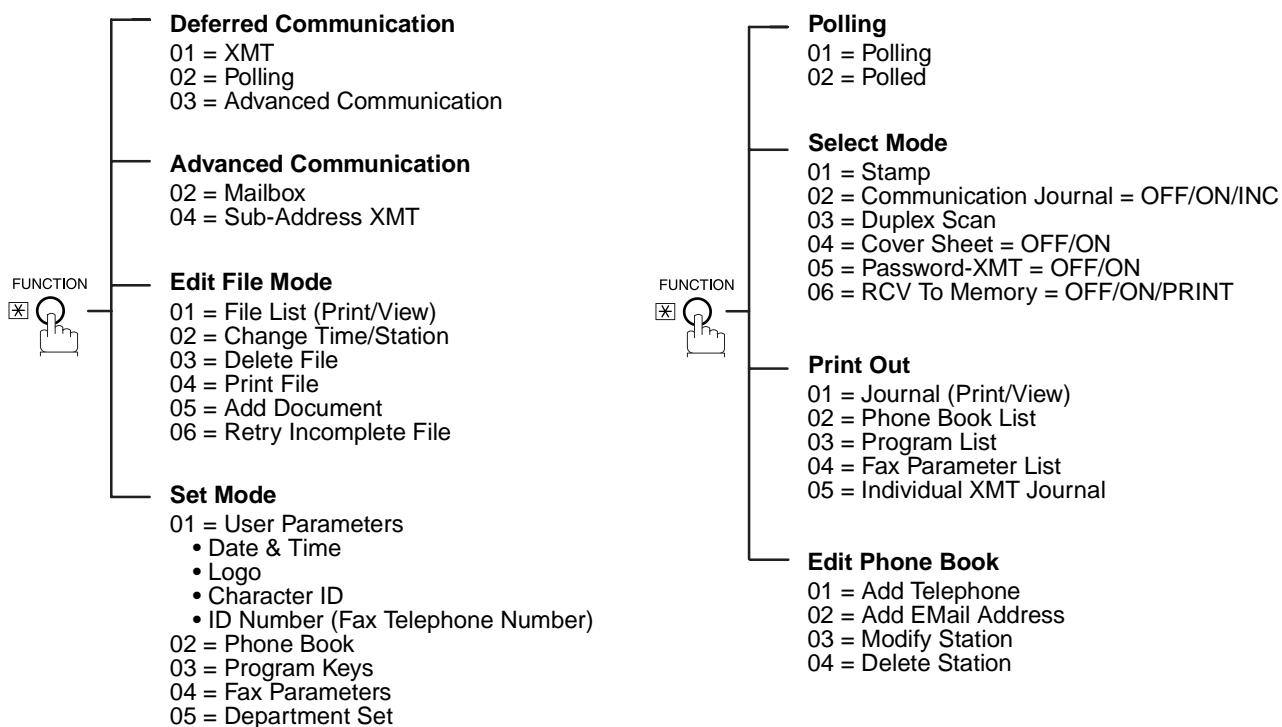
FUNCTION

Deferred Communication
01 = XMT
02 = Polling
03 = Advanced Communication

Advanced Communication
02 = Mailbox
04 = Sub-Address XMT

Edit File Mode
01 = File List (Print/View)
02 = Change Time/Station
03 = Delete File
04 = Print File
05 = Add Document
06 = Retry Incomplete File

Set Mode
01 = User Parameters
• Date & Time
• Logo
• Character ID
• ID Number (Fax Telephone Number)
02 = Phone Book
03 = Program Keys
04 = Fax Parameters
05 = Department Set

FUNCTION

Polling
01 = Polling
02 = Polled

Select Mode
01 = Stamp
02 = Communication Journal = OFF/ON/INC
03 = Duplex Scan
04 = Cover Sheet = OFF/ON
05 = Password-XMT = OFF/ON
06 = RCV To Memory = OFF/ON/PRINT

Print Out
01 = Journal (Print/View)
02 = Phone Book List
03 = Program List
04 = Fax Parameter List
05 = Individual XMT Journal

Edit Phone Book
01 = Add Telephone
02 = Add EMail Address
03 = Modify Station
04 = Delete Station